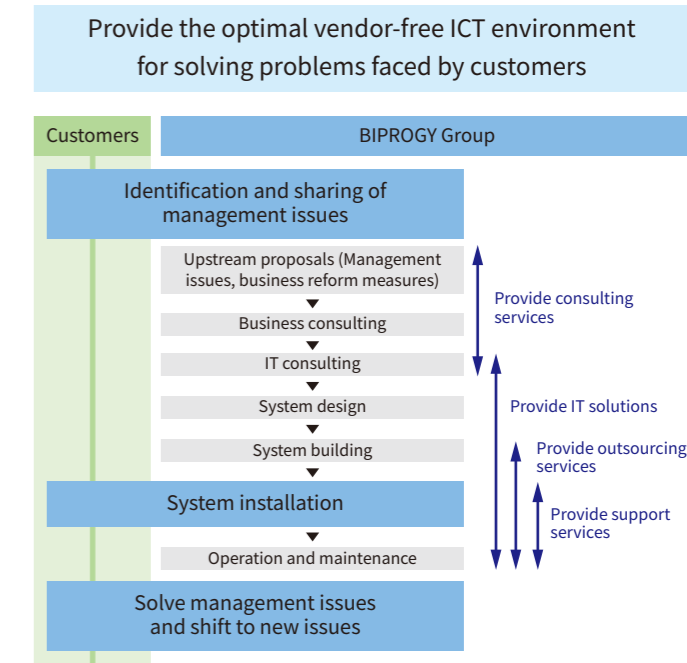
Provide the optimal vendor-free ICT environment for solving problems faced by customers

Customers

BIPROGY Group

Identification and sharing of management issues

Upstream proposals (Management issues, business reform measures)

Business consulting

IT consulting

System design

System building

System installation

Operation and maintenance

Solve management issues and shift to new issues

Provide consulting services

Provide IT solutions

Provide outsourcing services

Provide support services